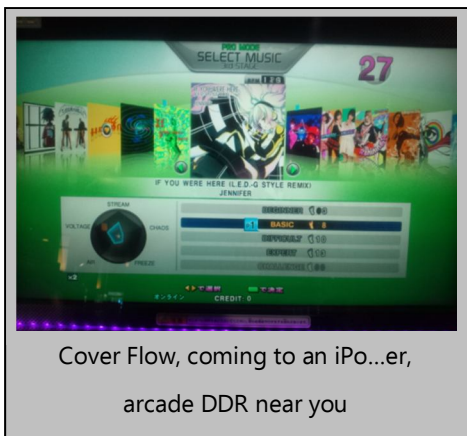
PRO MODE
SELECT MUSIC

27

IF YOU WERE HERE (L.E.D.-G STYLE REMIX)
JENNIFER

STREAM
VOLTAGE
CHAOS
AIR
FREEZE

BEGINNER
BASIC
DIFFICULT
EXPERT
CHALLENGE

CREDIT 0

Cover Flow, coming to an iPo...er, arcade DDR near you